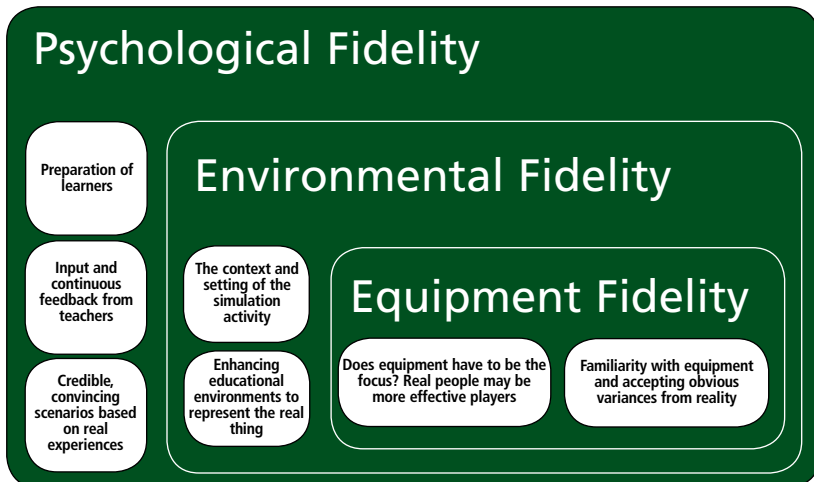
Psychological Fidelity

Preparation of learners

Input and continuous feedback from teachers

Credible, convincing scenarios based on real experiences

Environmental Fidelity

The context and setting of the simulation activity

Enhancing educational environments to represent the real thing

Equipment Fidelity

Does equipment have to be the focus? Real people may be more effective players

Familiarity with equipment and accepting obvious variances from reality